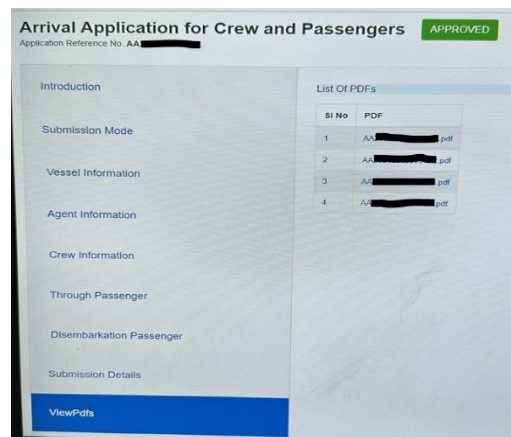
Arrival Application for Crew and Passengers APPROVED
Application Reference No. AA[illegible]

Introduction

Submission Mode

Vessel Information

Agent Information

Crew Information

Through Passenger

Disembarkation Passenger

Submission Details

ViewPdfs

List Of PDFs

| Sl No | PDF |
|---|---|
| 1 | AA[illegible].pdf |
| 2 | AA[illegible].pdf |
| 3 | AA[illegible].pdf |
| 4 | AA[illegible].pdf |